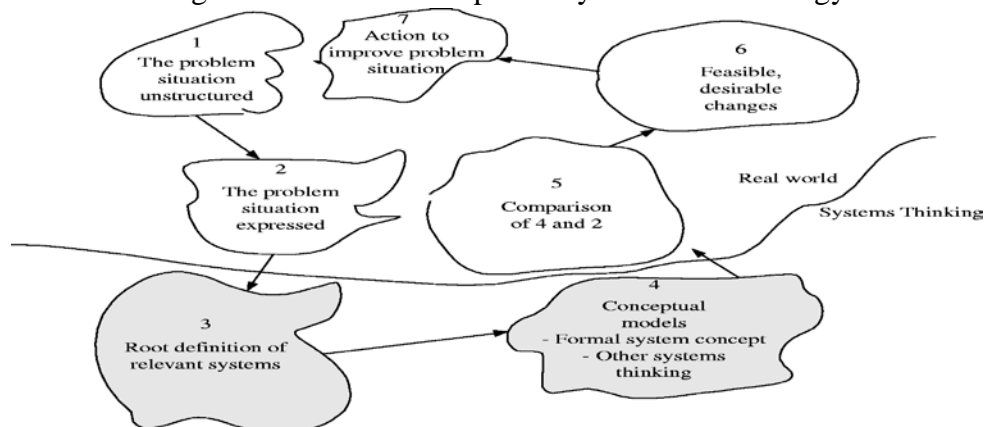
1
The problem situation unstructured

7
Action to improve problem situation

6
Feasible, desirable changes

2
The problem situation expressed

5
Comparison of 4 and 2

Real world

Systems Thinking

3
Root definition of relevant systems

4
Conceptual models
- Formal system concept
- Other systems thinking